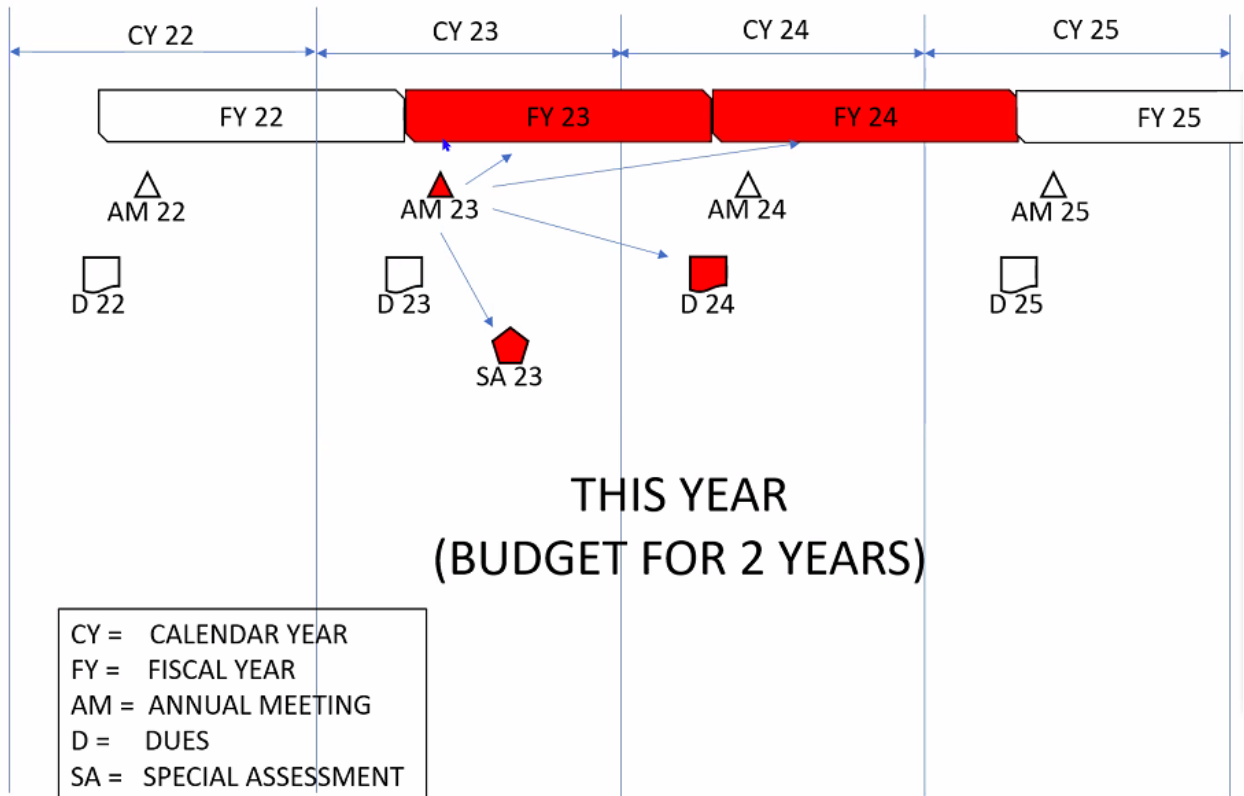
CY 22
CY 23
CY 24
CY 25

FY 22
FY 23
FY 24
FY 25

AM 22
AM 23
AM 24
AM 25

D 22
D 23
D 24
D 25

SA 23

THIS YEAR
(BUDGET FOR 2 YEARS)

CY = CALENDAR YEAR
FY = FISCAL YEAR
AM = ANNUAL MEETING
D = DUES
SA = SPECIAL ASSESSMENT